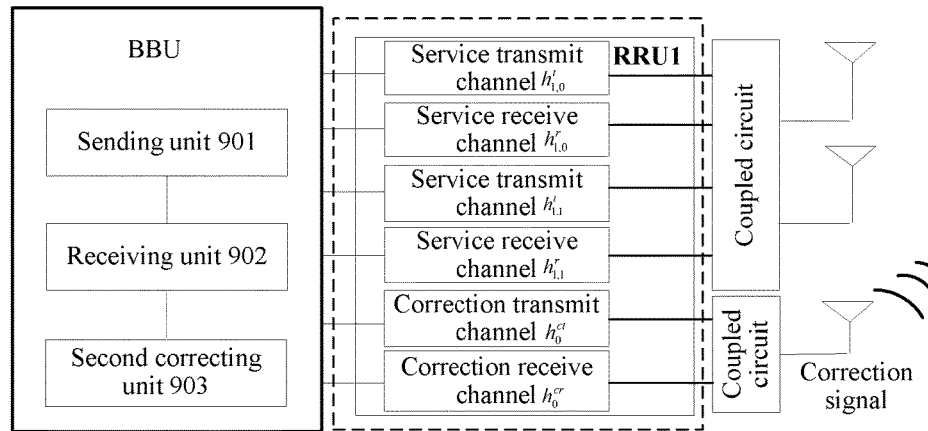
BBU

Sending unit 901

Receiving unit 902

Second correcting unit 903

RRU1

Service transmit channel $h_{1,0}^{t}$

Service receive channel $h_{1,0}^{r}$

Service transmit channel $h_{1,1}^{t}$

Service receive channel $h_{1,1}^{r}$

Correction transmit channel $h_{0}^{ct}$

Correction receive channel $h_{0}^{cr}$

Coupled circuit

Coupled circuit

Correction signal